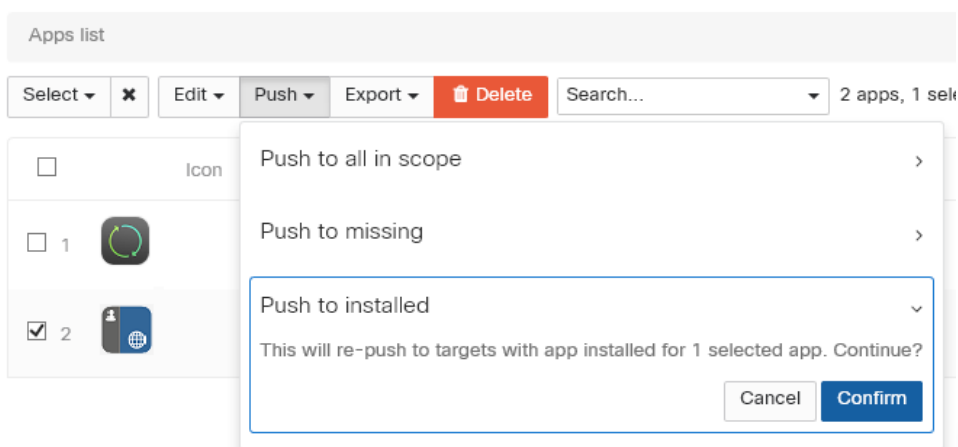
Apps list

Select ▾ ✖ Edit ▾ Push ▾ Export ▾ Delete Search... ▾ 2 apps, 1 sele

Icon

1

2

Push to all in scope ›

Push to missing ›

Push to installed ⌄

This will re-push to targets with app installed for 1 selected app. Continue?

Cancel Confirm